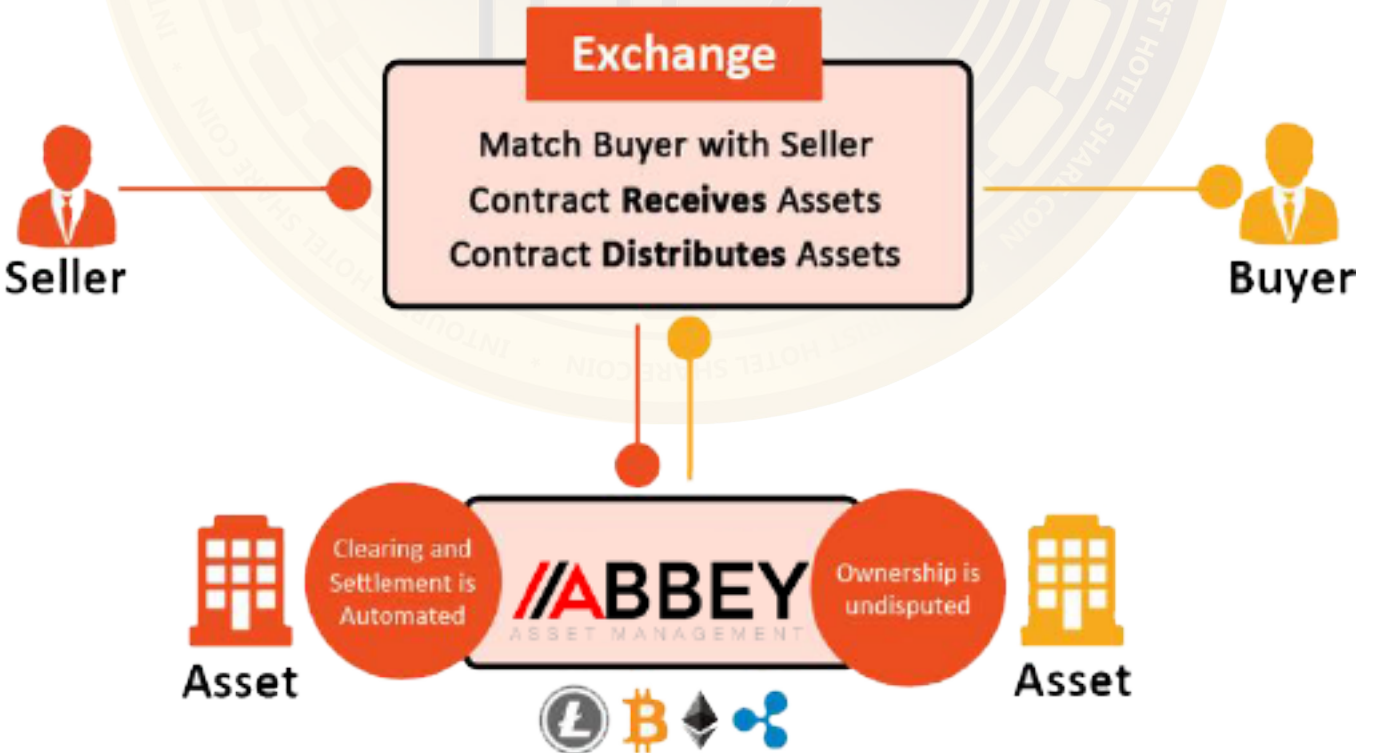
Exchange

Match Buyer with Seller
Contract **Receives** Assets
Contract **Distributes** Assets

Seller

Buyer

Clearing and Settlement is Automated

//ABBEY
ASSET MANAGEMENT

Ownership is undisputed

Asset

Asset